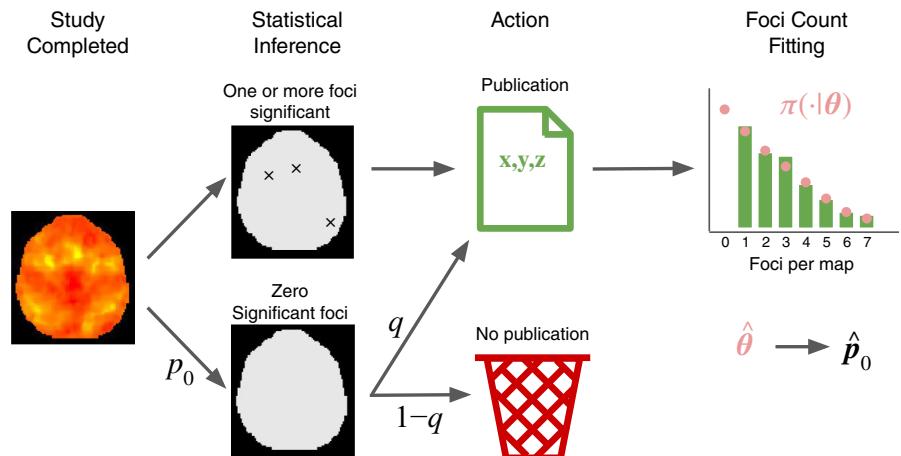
Study Completed

Statistical Inference

Action

Foci Count Fitting

One or more foci significant

Publication

x,y,z

$\pi(\cdot|\boldsymbol{\theta})$

0 1 2 3 4 5 6 7

Foci per map

Zero Significant foci

$p_0$

$q$

No publication

$1-q$

$\hat{\boldsymbol{\theta}}$ $\hat{\boldsymbol{p}}_0$